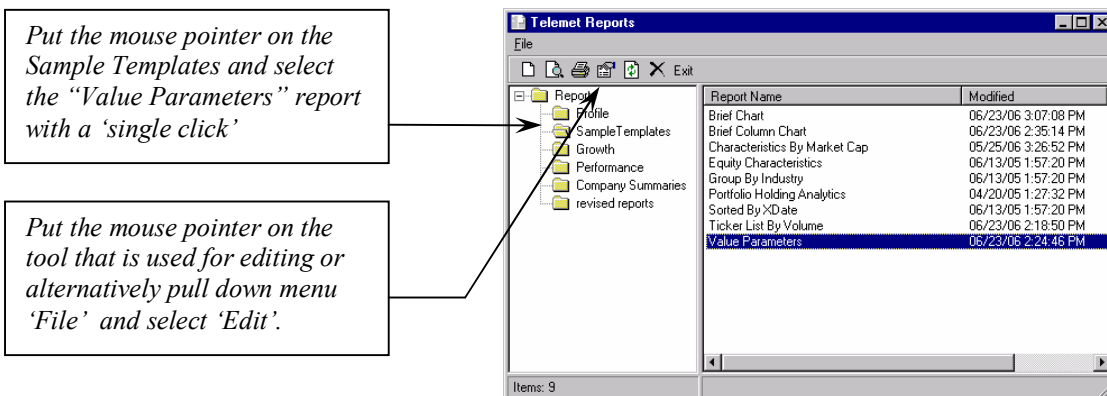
Put the mouse pointer on the Sample Templates and select the "Value Parameters" report with a 'single click'

Put the mouse pointer on the tool that is used for editing or alternatively pull down menu 'File' and select 'Edit'.

Telemet Reports

File

Exit

Reports
Profile
SampleTemplates
Growth
Performance
Company Summaries
revised reports

| Report Name | Modified |
|---|---|
| Brief Chart | 06/23/06 3:07:08 PM |
| Brief Column Chart | 06/23/06 2:35:14 PM |
| Characteristics By Market Cap | 05/25/06 3:26:52 PM |
| Equity Characteristics | 06/13/05 1:57:20 PM |
| Group By Industry | 06/13/05 1:57:20 PM |
| Portfolio Holding Analytics | 04/20/05 1:27:32 PM |
| Sorted By XDate | 06/13/05 1:57:20 PM |
| Ticker List By Volume | 06/23/06 2:18:50 PM |
| Value Parameters | 06/23/06 2:24:46 PM |

Items: 9